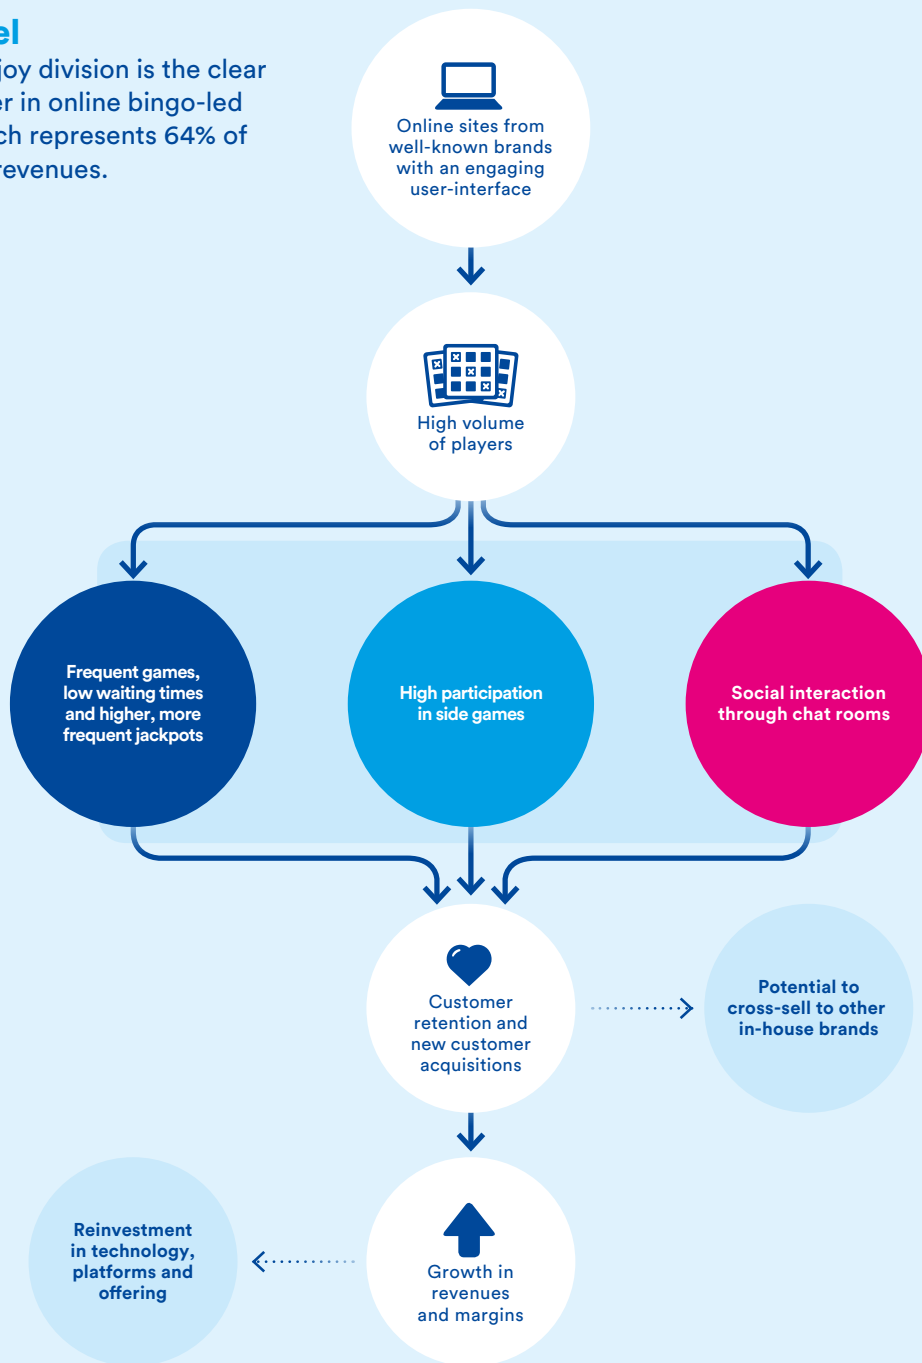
el
joy division is the clear
er in online bingo-led
ch represents 64% of
revenues.

Online sites from well-known brands with an engaging user-interface

High volume of players

Frequent games, low waiting times and higher, more frequent jackpots

High participation in side games

Social interaction through chat rooms

Customer retention and new customer acquisitions

Potential to cross-sell to other in-house brands

Reinvestment in technology, platforms and offering

Growth in revenues and margins